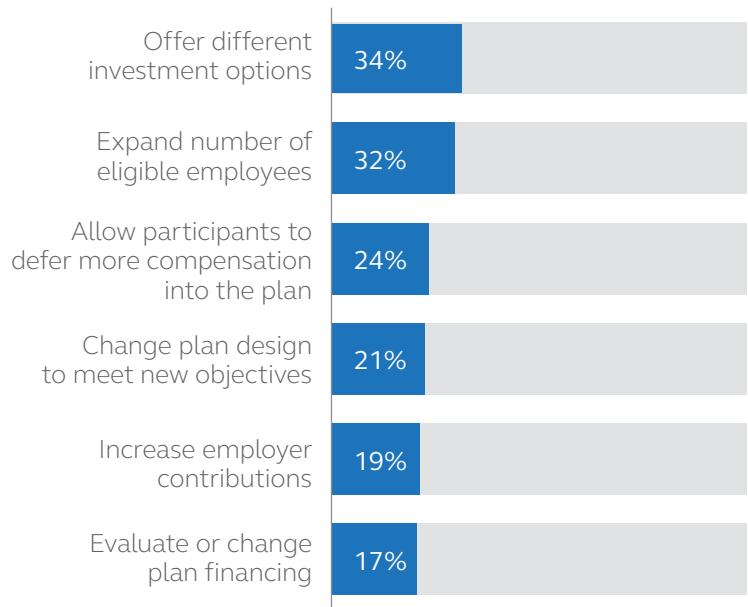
Offer different investment options 34%

Expand number of eligible employees 32%

Allow participants to defer more compensation into the plan 24%

Change plan design to meet new objectives 21%

Increase employer contributions 19%

Evaluate or change plan financing 17%